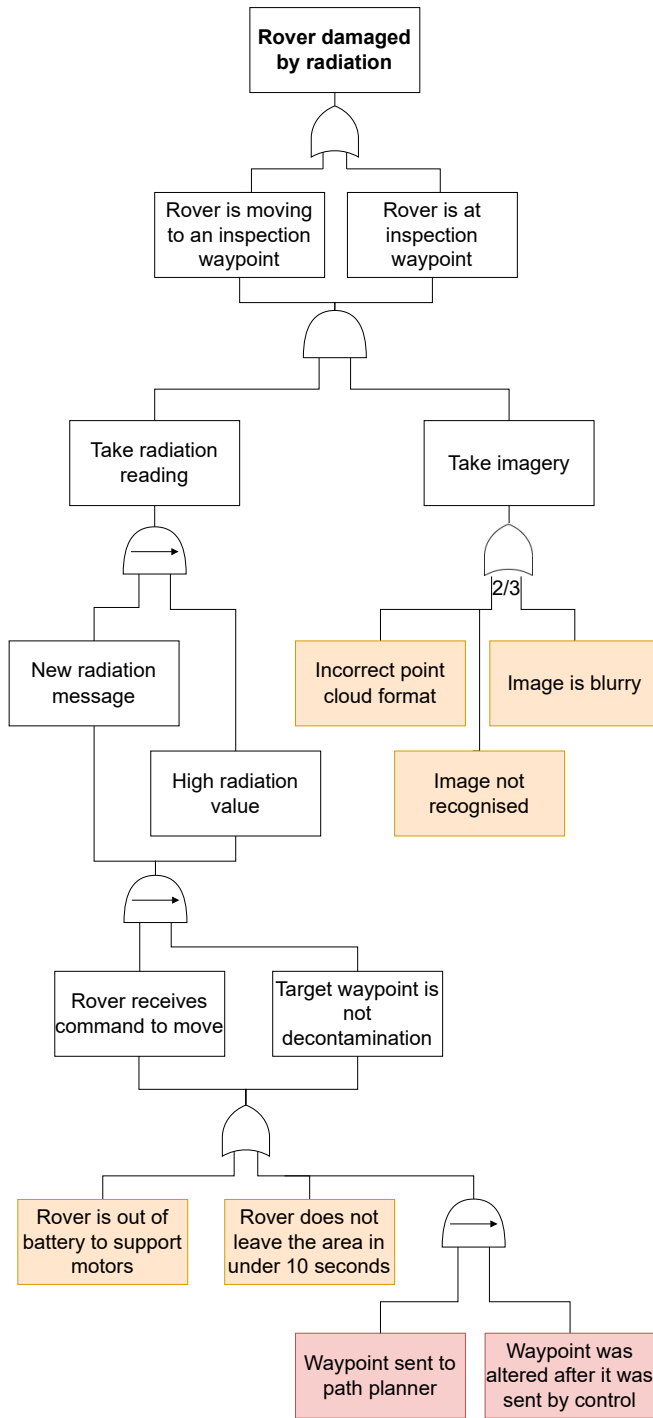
Rover damaged by radiation

Rover is moving to an inspection waypoint

Rover is at inspection waypoint

Take radiation reading

Take imagery

2/3

New radiation message

Incorrect point cloud format

Image is blurry

High radiation value

Image not recognised

Rover receives command to move

Target waypoint is not decontamination

Rover is out of battery to support motors

Rover does not leave the area in under 10 seconds

Waypoint sent to path planner

Waypoint was altered after it was sent by control